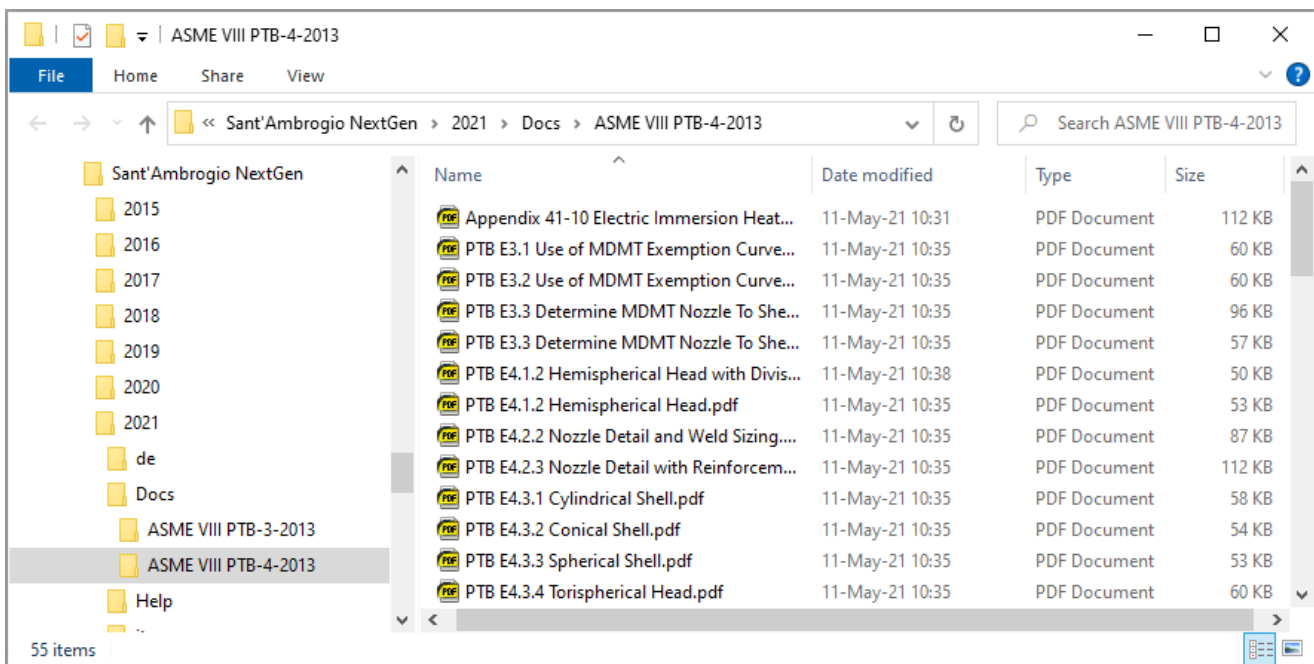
ASME VIII PTB-4-2013

File Home Share View

« Sant'Ambrogio NextGen › 2021 › Docs › ASME VIII PTB-4-2013

Search ASME VIII PTB-4-2013

Sant'Ambrogio NextGen
2015
2016
2017
2018
2019
2020
2021
de
Docs
ASME VIII PTB-3-2013
ASME VIII PTB-4-2013
Help

| Name | Date modified | Type | Size |
|---|---|---|---|
| Appendix 41-10 Electric Immersion Heat... | 11-May-21 10:31 | PDF Document | 112 KB |
| PTB E3.1 Use of MDMT Exemption Curve... | 11-May-21 10:35 | PDF Document | 60 KB |
| PTB E3.2 Use of MDMT Exemption Curve... | 11-May-21 10:35 | PDF Document | 60 KB |
| PTB E3.3 Determine MDMT Nozzle To She... | 11-May-21 10:35 | PDF Document | 96 KB |
| PTB E3.3 Determine MDMT Nozzle To She... | 11-May-21 10:35 | PDF Document | 57 KB |
| PTB E4.1.2 Hemispherical Head with Divis... | 11-May-21 10:38 | PDF Document | 50 KB |
| PTB E4.1.2 Hemispherical Head.pdf | 11-May-21 10:35 | PDF Document | 53 KB |
| PTB E4.2.2 Nozzle Detail and Weld Sizing.... | 11-May-21 10:35 | PDF Document | 87 KB |
| PTB E4.2.3 Nozzle Detail with Reinforcem... | 11-May-21 10:35 | PDF Document | 112 KB |
| PTB E4.3.1 Cylindrical Shell.pdf | 11-May-21 10:35 | PDF Document | 58 KB |
| PTB E4.3.2 Conical Shell.pdf | 11-May-21 10:35 | PDF Document | 54 KB |
| PTB E4.3.3 Spherical Shell.pdf | 11-May-21 10:35 | PDF Document | 53 KB |
| PTB E4.3.4 Torispherical Head.pdf | 11-May-21 10:35 | PDF Document | 60 KB |

55 items